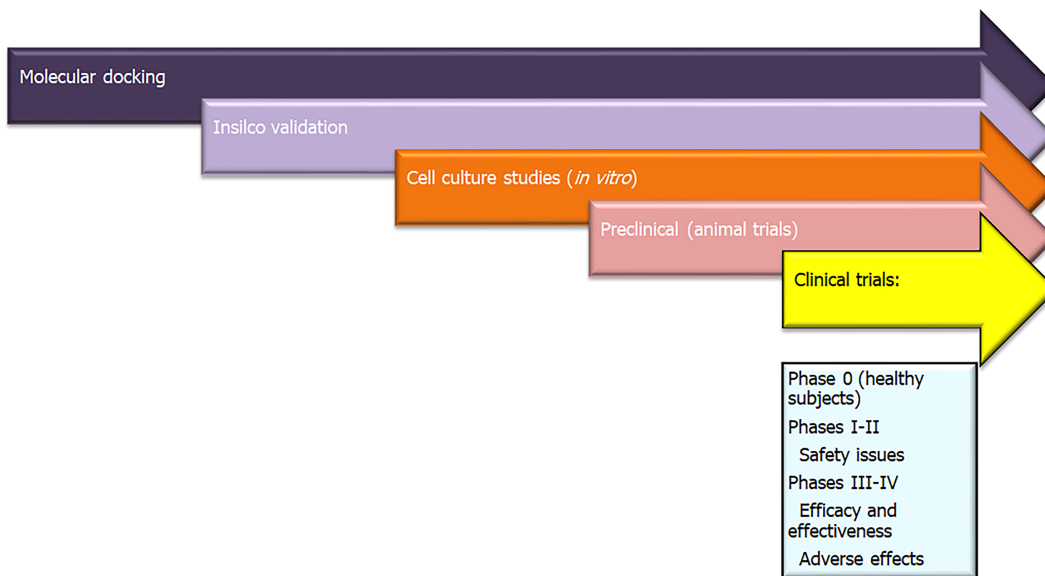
Molecular docking

Insilco validation

Cell culture studies (*in vitro*)

Preclinical (animal trials)

Clinical trials:

Phase 0 (healthy subjects)

Phases I-II

Safety issues

Phases III-IV

Efficacy and effectiveness

Adverse effects